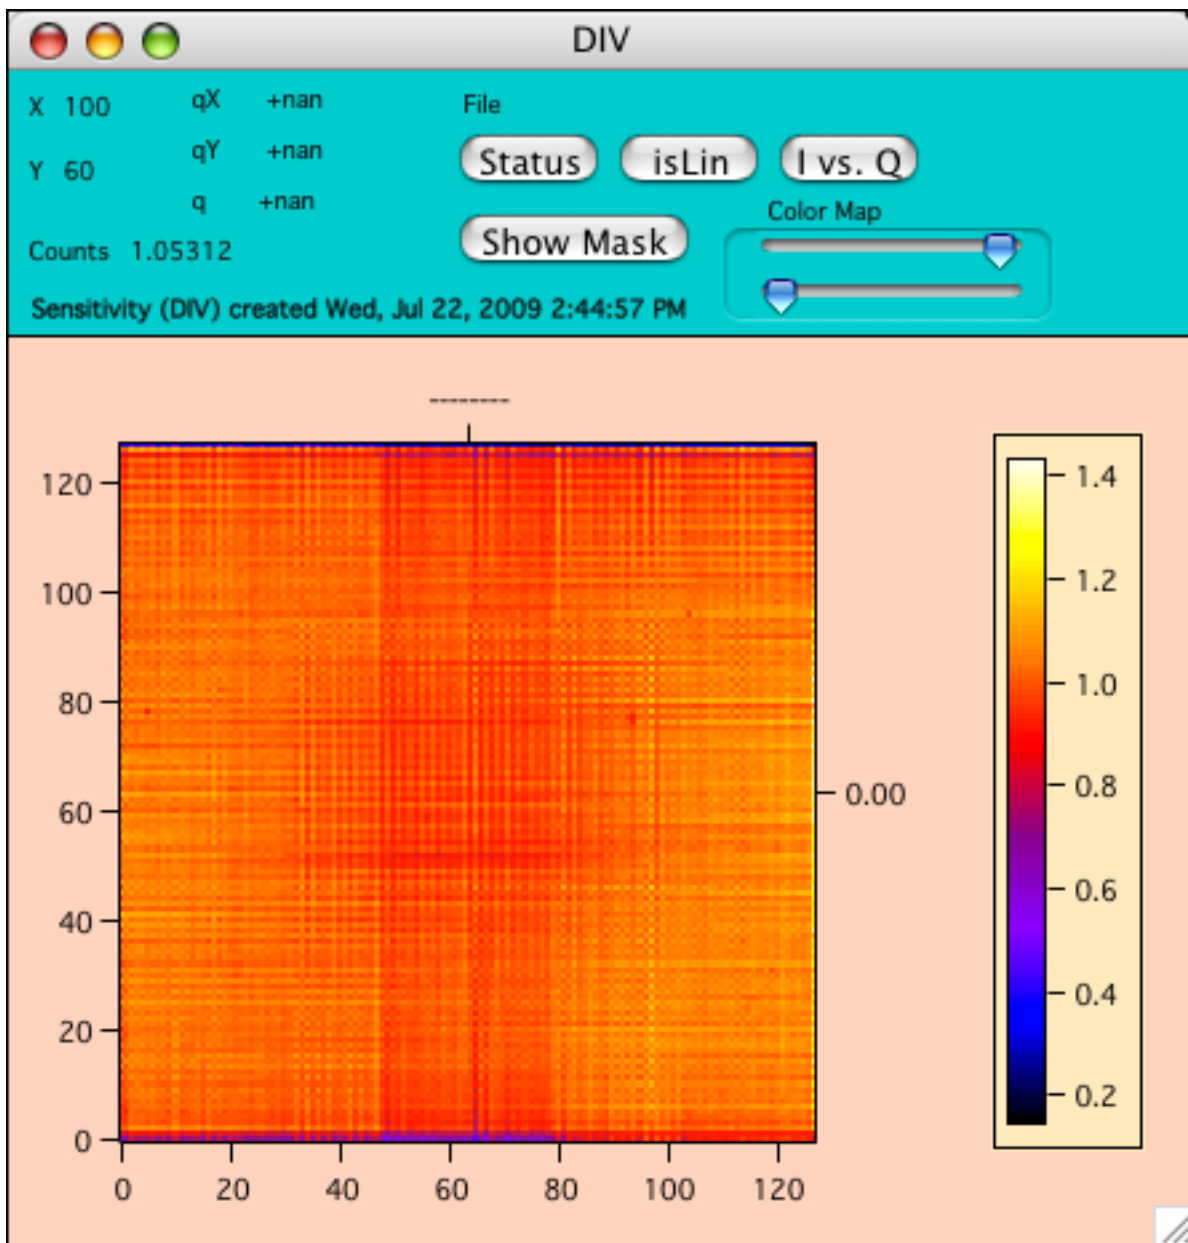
DIV

X 100
Y 60
qX +nan
qY +nan
q +nan
Counts 1.05312

File

Status
isLin
I vs. Q
Show Mask
Color Map

Sensitivity (DIV) created Wed, Jul 22, 2009 2:44:57 PM

--------

120
100
80
60
40
20
0

0
20
40
60
80
100
120

0.00

1.4
1.2
1.0
0.8
0.6
0.4
0.2